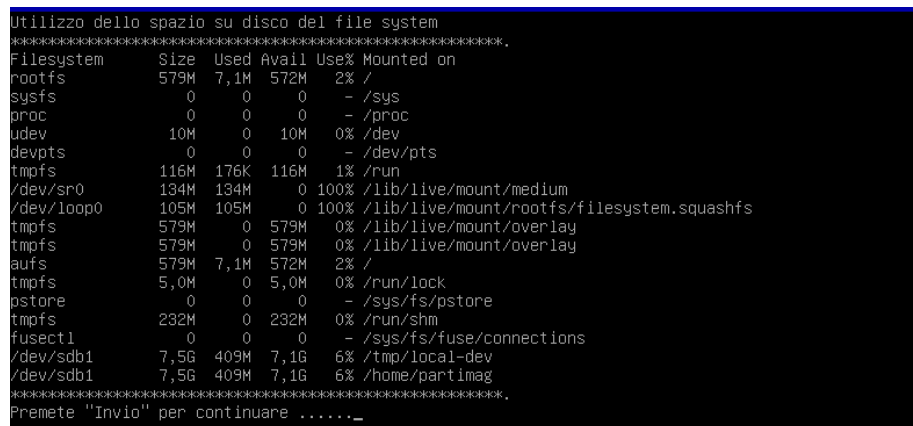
Utilizzo dello spazio su disco del file system
*************************************************.

| Filesystem | Size | Used | Avail | Use% | Mounted on |
|---|---|---|---|---|---|
| rootfs | 579M | 7,1M | 572M | 2% | / |
| sysfs | 0 | 0 | 0 | - | /sys |
| proc | 0 | 0 | 0 | - | /proc |
| udev | 10M | 0 | 10M | 0% | /dev |
| devpts | 0 | 0 | 0 | - | /dev/pts |
| tmpfs | 116M | 176K | 116M | 1% | /run |
| /dev/sr0 | 134M | 134M | 0 | 100% | /lib/live/mount/medium |
| /dev/loop0 | 105M | 105M | 0 | 100% | /lib/live/mount/rootfs/filesystem.squashfs |
| tmpfs | 579M | 0 | 579M | 0% | /lib/live/mount/overlay |
| tmpfs | 579M | 0 | 579M | 0% | /lib/live/mount/overlay |
| aufs | 579M | 7,1M | 572M | 2% | / |
| tmpfs | 5,0M | 0 | 5,0M | 0% | /run/lock |
| pstore | 0 | 0 | 0 | - | /sys/fs/pstore |
| tmpfs | 232M | 0 | 232M | 0% | /run/shm |
| fusectl | 0 | 0 | 0 | - | /sys/fs/fuse/connections |
| /dev/sdb1 | 7,5G | 409M | 7,1G | 6% | /tmp/local-dev |
| /dev/sdb1 | 7,5G | 409M | 7,1G | 6% | /home/partimag |

*************************************************.
Premete "Invio" per continuare ......_